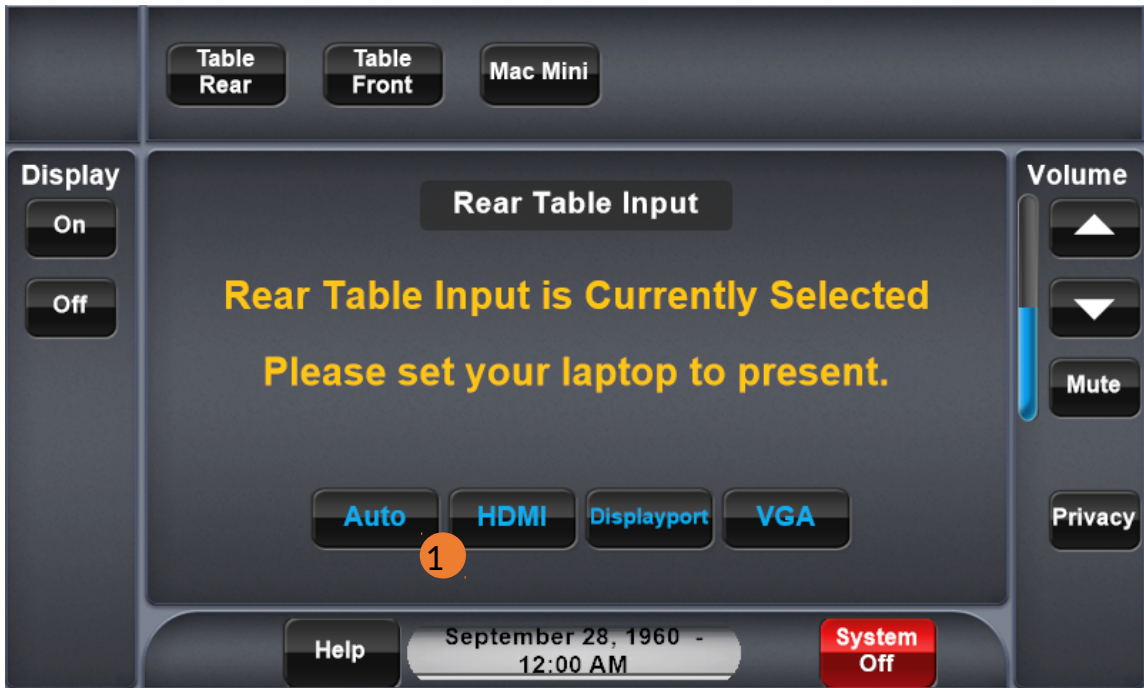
Table Rear
Table Front
Mac Mini

Display
On
Off

Rear Table Input

Rear Table Input is Currently Selected

Please set your laptop to present.

Auto
HDMI
Displayport
VGA

1

Volume
Mute
Privacy

Help
September 28, 1960 - 12:00 AM
System Off